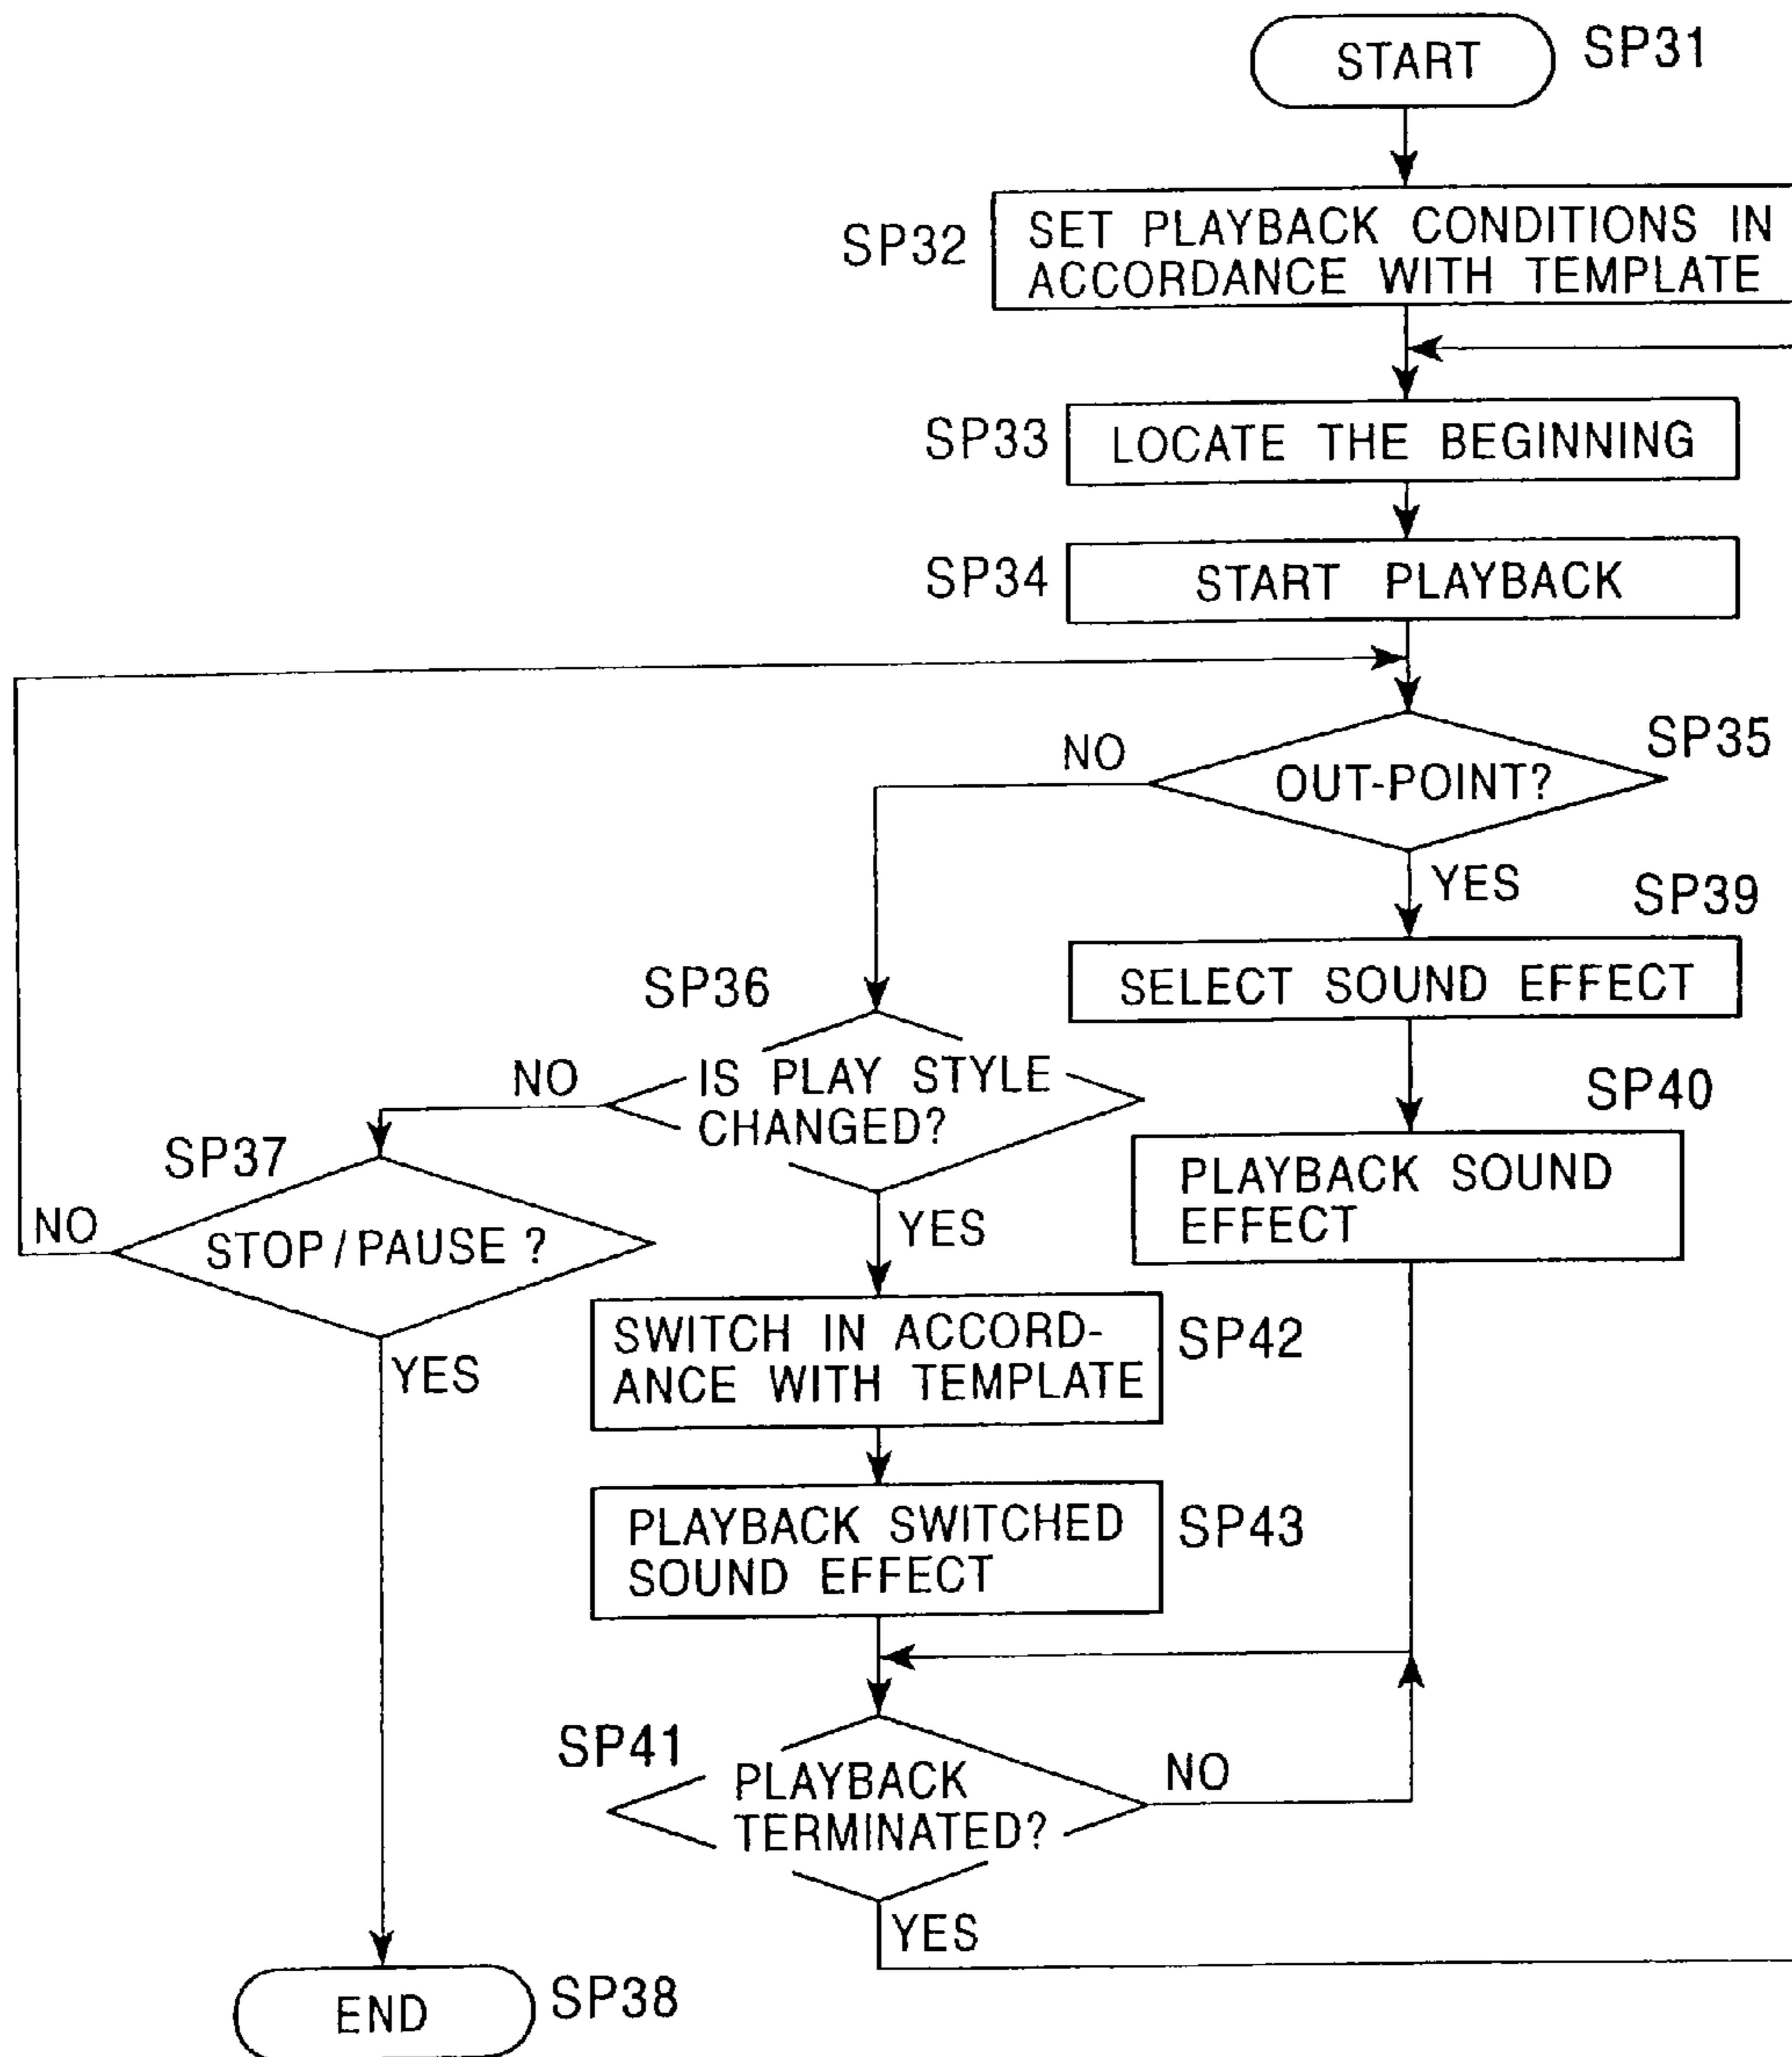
START SP31

SP32 SET PLAYBACK CONDITIONS IN ACCORDANCE WITH TEMPLATE

SP33 LOCATE THE BEGINNING

SP34 START PLAYBACK

SP35 OUT-POINT?

NO

YES

SP39 SELECT SOUND EFFECT

SP40 PLAYBACK SOUND EFFECT

SP36 IS PLAY STYLE CHANGED?

NO

YES

SP37 STOP / PAUSE ?

NO

YES

SP42 SWITCH IN ACCORDANCE WITH TEMPLATE

SP43 PLAYBACK SWITCHED SOUND EFFECT

SP41 PLAYBACK TERMINATED?

NO

YES

END SP38